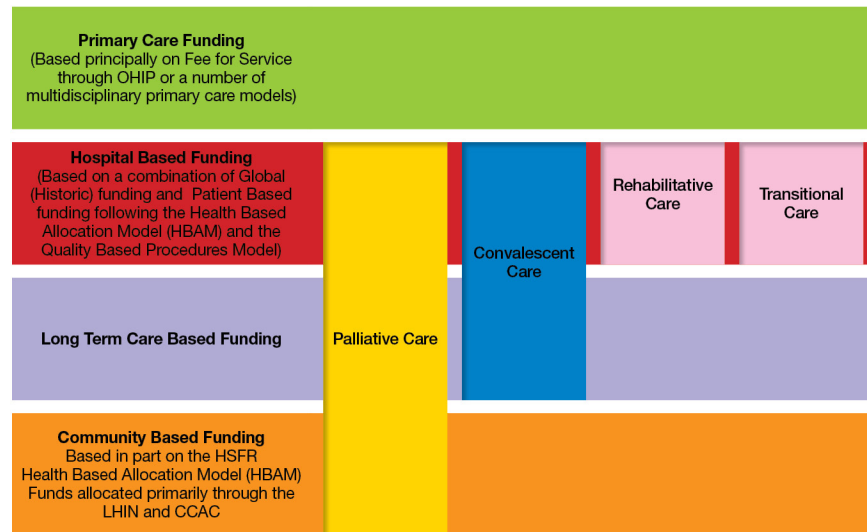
**Primary Care Funding**
(Based principally on Fee for Service through OHIP or a number of multidisciplinary primary care models)

**Hospital Based Funding**
(Based on a combination of Global (Historic) funding and Patient Based funding following the Health Based Allocation Model (HBAM) and the Quality Based Procedures Model)

Rehabilitative Care

Transitional Care

Convalescent Care

**Long Term Care Based Funding**

Palliative Care

**Community Based Funding**
Based in part on the HSFR Health Based Allocation Model (HBAM) Funds allocated primarily through the LHIN and CCAC